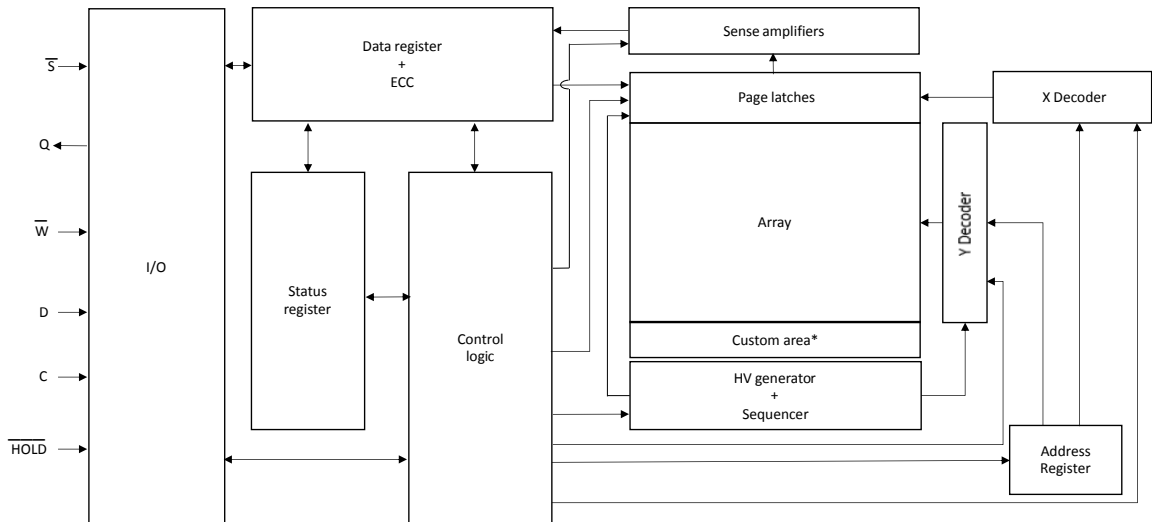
$\overline{S}$

Q

$\overline{W}$

D

C

$\overline{HOLD}$

I/O

Data register
+
ECC

Status register

Control logic

Sense amplifiers

Page latches

X Decoder

Array

Y Decoder

Custom area*

HV generator
+
Sequencer

Address Register